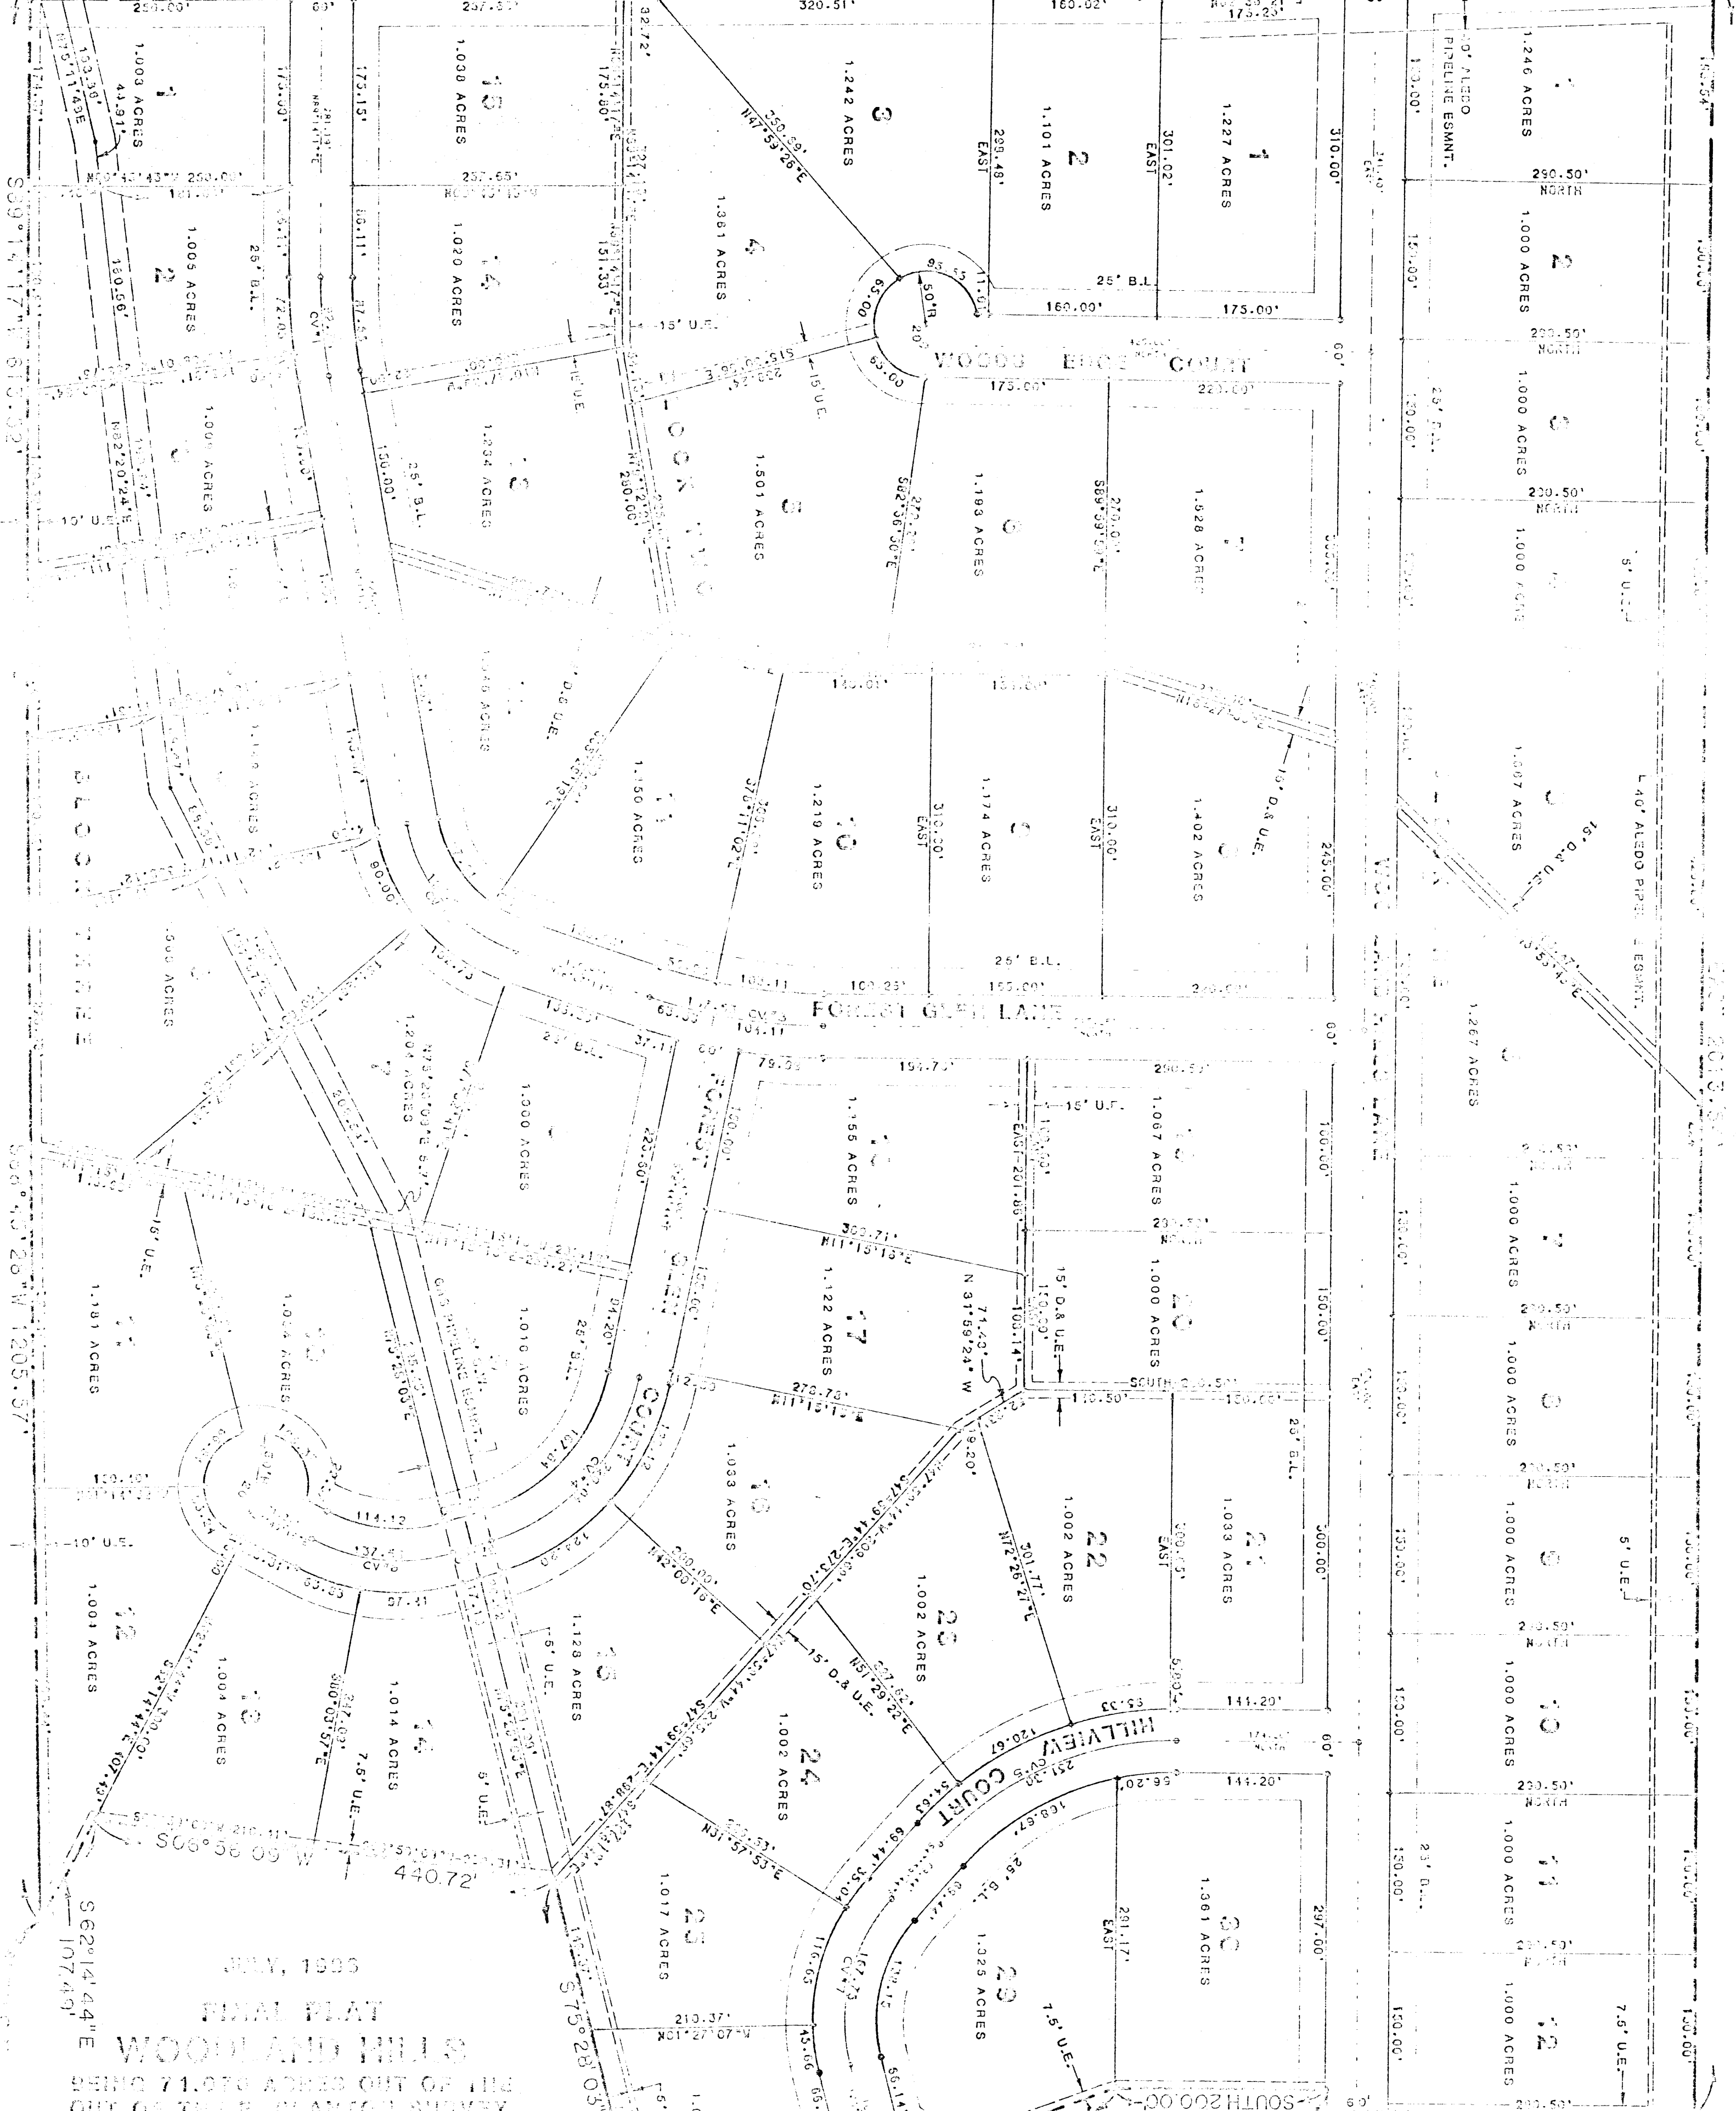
JULY, 1999

FINAL PLAT

WOODLAND HILLS

BEING 71.076 ACRES OUT OF THE

1.003 ACRES
1.005 ACRES
1.038 ACRES
1.020 ACRES
1.204 ACRES
1.242 ACRES
1.361 ACRES
1.501 ACRES
1.101 ACRES
1.227 ACRES
1.193 ACRES
1.528 ACRES
1.150 ACRES
1.219 ACRES
1.174 ACRES
1.402 ACRES
1.246 ACRES
1.000 ACRES
1.067 ACRES
1.267 ACRES
1.155 ACRES
1.122 ACRES
1.033 ACRES
1.002 ACRES
1.128 ACRES
1.017 ACRES
1.325 ACRES
1.361 ACRES
1.014 ACRES
1.004 ACRES
1.001 ACRES
1.181 ACRES
1.010 ACRES

WOODS EDGE COURT
FOREST GLEN LANE
FOREST COURT
HILLVIEW COURT

25' B.L.
15' U.E.
10' U.E.
15' D.& U.E.
5' U.E.
7.5' U.E.
40' ALEDO PIPELINE ESMNT.
EAST
NORTH
SOUTH
60'
310.00'
290.50'
175.00'
160.00'
320.51'
N47°59'26"E
N31°59'24"W
N72°26'27"E
N51°29'22"E
N12°00'16"E
N31°57'53"E
N11°15'13"E
S47°59'44"E
S06°56'09"W
440.72'
S62°14'44"E
107.49'
S75°28'03"
S89°14'17"E
S06°59'28"W 1205.57'